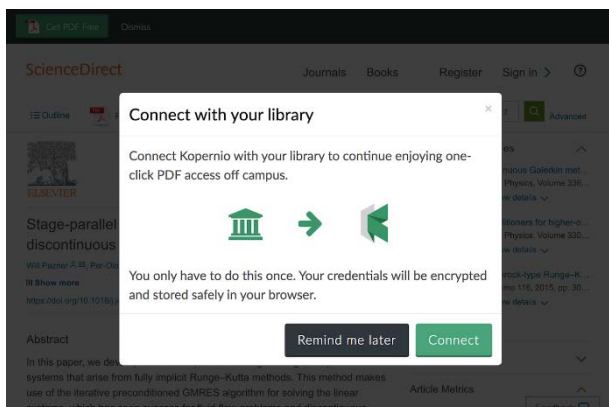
Get PDF Free Dismiss

ScienceDirect Journals Books Register Sign in > ?

Outline

Advanced

Stage-parallel discontinuous

Will Pazner, Per-Olof

Show more

https://doi.org/10.1016/j.

nuous Galerkin met Physics, Volume 330 w details

itioners for higher-o Physics, Volume 330 w details

rock-type Runge-K 116, 2015, pp. 30 w details

Abstract

In this paper, we de systems that arise from fully implicit Runge–Kutta methods. This method makes use of the iterative preconditioned GMRES algorithm for solving the linear

Article Metrics

Connect with your library

×

Connect Kopernio with your library to continue enjoying one-click PDF access off campus.

You only have to do this once. Your credentials will be encrypted and stored safely in your browser.

Remind me later

Connect